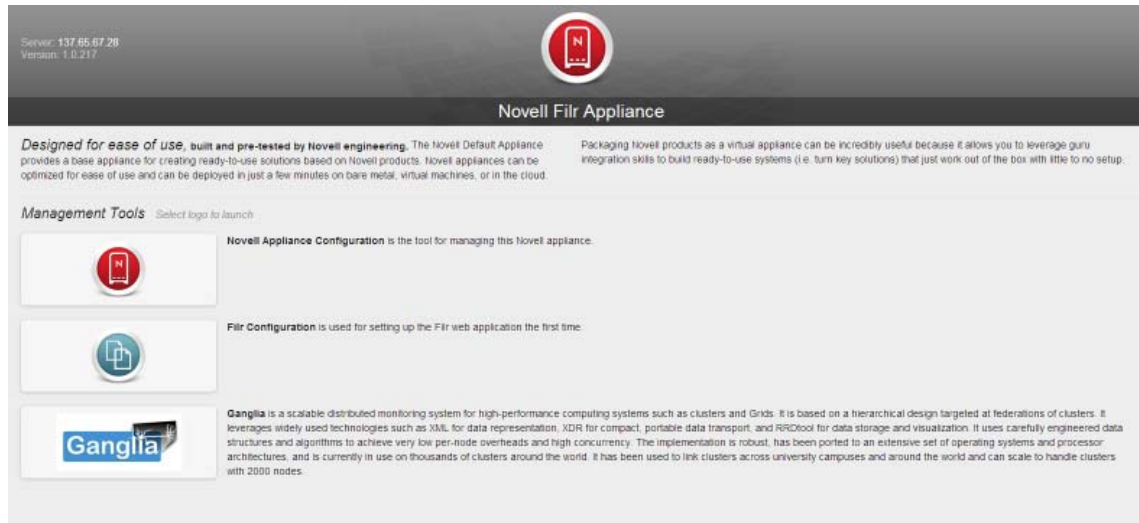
Server: 137.65.67.28
Version: 1.0.217

Novell Filr Appliance

Designed for ease of use, built and pre-tested by Novell engineering. The Novell Default Appliance provides a base appliance for creating ready-to-use solutions based on Novell products. Novell appliances can be optimized for ease of use and can be deployed in just a few minutes on bare metal, virtual machines, or in the cloud.

Packaging Novell products as a virtual appliance can be incredibly useful because it allows you to leverage guru integration skills to build ready-to-use systems (i.e. turn key solutions) that just work out of the box with little to no setup.

Management Tools Select logo to launch

Novell Appliance Configuration is the tool for managing this Novell appliance.

Filr Configuration is used for setting up the Filr web application the first time.

Ganglia

Ganglia is a scalable distributed monitoring system for high-performance computing systems such as clusters and Grids. It is based on a hierarchical design targeted at federations of clusters. It leverages widely used technologies such as XML for data representation, XDR for compact, portable data transport, and RRDtool for data storage and visualization. It uses carefully engineered data structures and algorithms to achieve very low per-node overheads and high concurrency. The implementation is robust, has been ported to an extensive set of operating systems and processor architectures, and is currently in use on thousands of clusters around the world. It has been used to link clusters across university campuses and around the world and can scale to handle clusters with 2000 nodes.